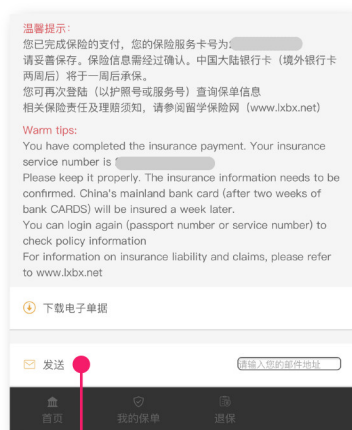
温馨提示：
您已完成保险的支付，您的保险服务卡号为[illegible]
请妥善保存。保险信息需经过确认。中国大陆银行卡（境外银行卡两周后）将于一周后承保。
您可再次登陆（以护照号或服务号）查询保单信息
相关保险责任及理赔须知，请参阅留学保险网（www.lxbx.net）

Warm tips:
You have completed the insurance payment. Your insurance service number is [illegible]
Please keep it properly. The insurance information needs to be confirmed. China's mainland bank card (after two weeks of bank CARDS) will be insured a week later.
You can login again (passport number or service number) to check policy information
For information on insurance liability and claims, please refer to www.lxbx.net

下载电子单据

发送

请输入您的邮件地址

首页

我的保单

退保